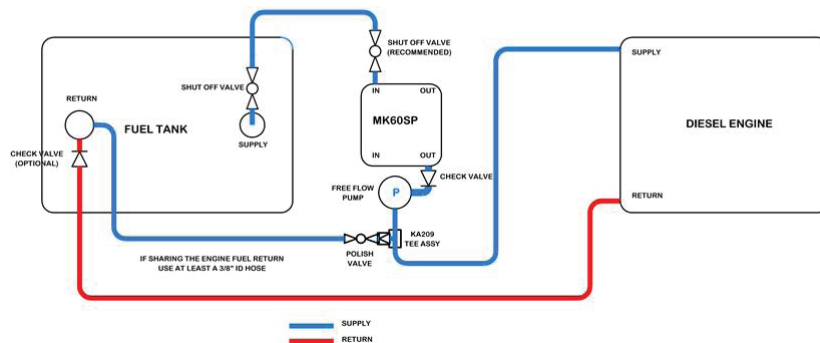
FUEL TANK

RETURN

SHUT OFF VALVE

SUPPLY

CHECK VALVE
(OPTIONAL)

SHUT OFF VALVE
(RECOMMENDED)

IN
OUT

MK60SP

IN
OUT

CHECK VALVE

FREE FLOW
PUMP

P

KA209
TEE ASSY

POLISH
VALVE

IF SHARING THE ENGINE FUEL RETURN
USE AT LEAST A 3/8" ID HOSE

SUPPLY

DIESEL ENGINE

RETURN

SUPPLY

RETURN